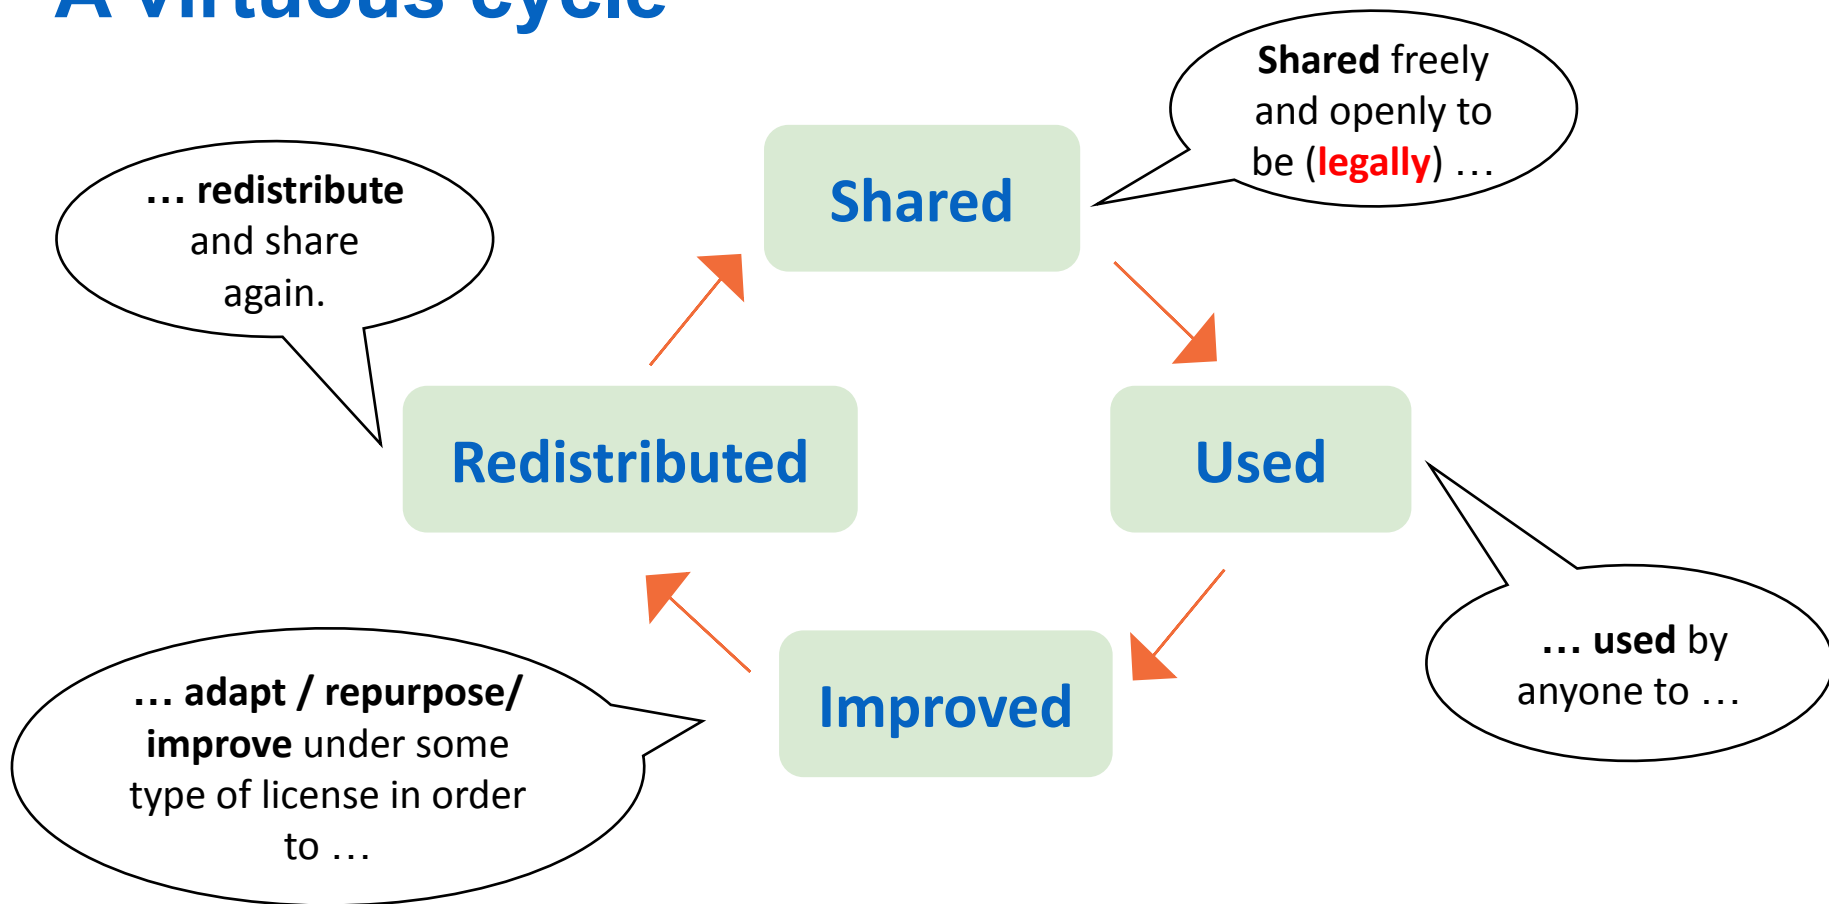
A virtuous cycle

Shared freely and openly to be (legally) …

Shared

… redistribute and share again.

Redistributed

Used

… used by anyone to …

… adapt / repurpose/ improve under some type of license in order to …

Improved